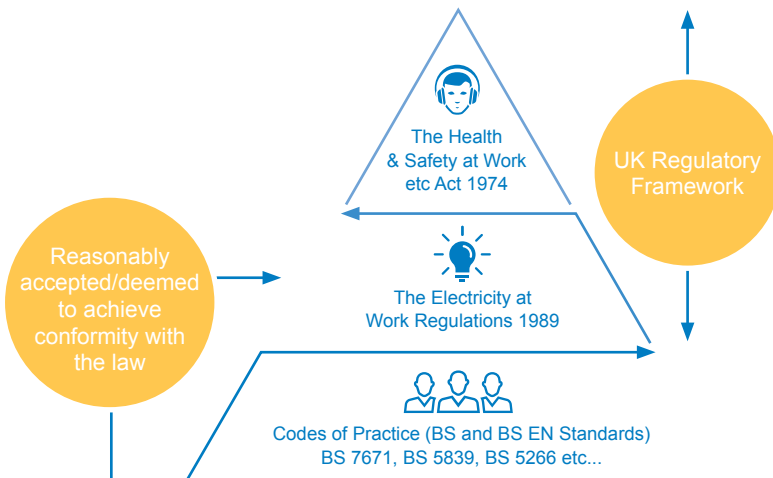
The Health & Safety at Work etc Act 1974

UK Regulatory Framework

Reasonably accepted/deemed to achieve conformity with the law

The Electricity at Work Regulations 1989

Codes of Practice (BS and BS EN Standards) BS 7671, BS 5839, BS 5266 etc...